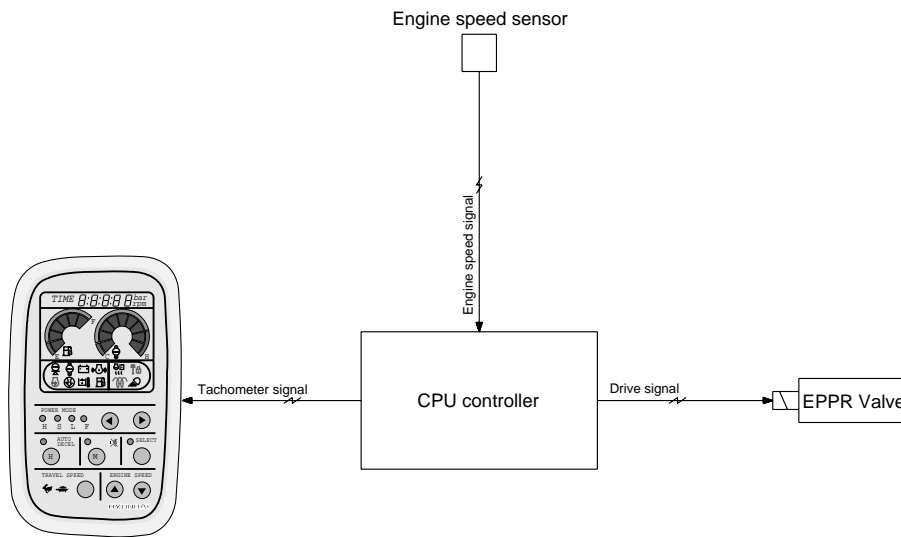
Engine speed sensor

Engine speed signal

TIME 8:8:8:8 bar rpm

E F C H

POWER MODE
H S L F

AUTO DECEL

H

M

SELECT

TRAVEL SPEED

ENGINE SPEED

HYUNDAI

Tachometer signal

CPU controller

Drive signal

EPPR Valve